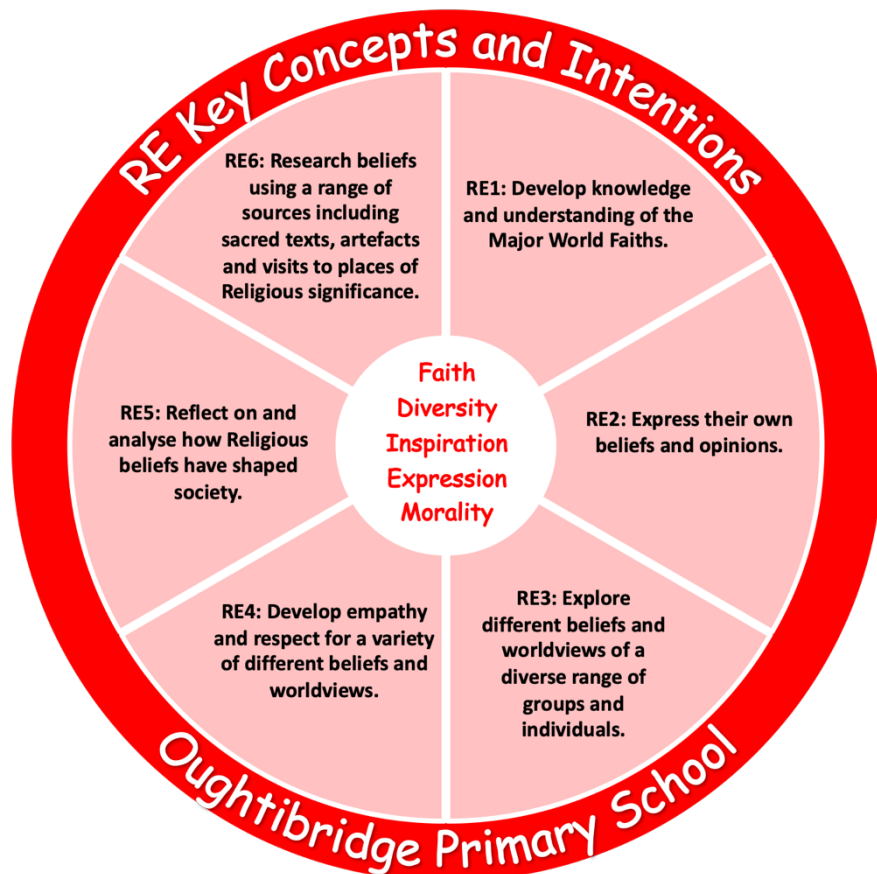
RE Key Concepts and Intentions

RE1: Develop knowledge and understanding of the Major World Faiths.

RE2: Express their own beliefs and opinions.

RE3: Explore different beliefs and worldviews of a diverse range of groups and individuals.

RE4: Develop empathy and respect for a variety of different beliefs and worldviews.

RE5: Reflect on and analyse how Religious beliefs have shaped society.

RE6: Research beliefs using a range of sources including sacred texts, artefacts and visits to places of Religious significance.

Faith
Diversity
Inspiration
Expression
Morality

Oughtibridge Primary School